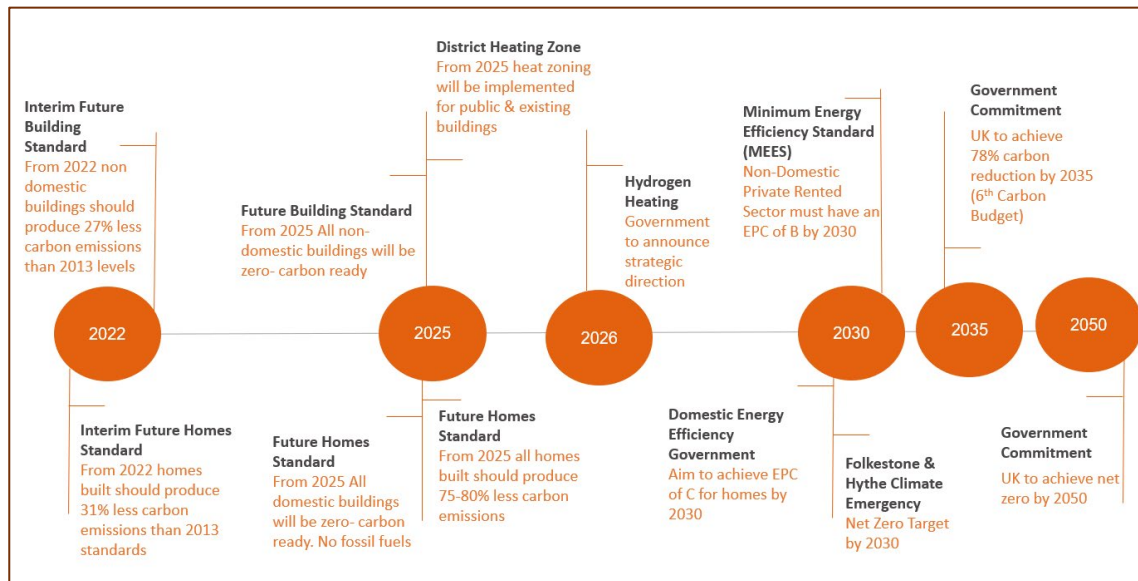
Interim Future Building Standard
From 2022 non domestic buildings should produce 27% less carbon emissions than 2013 levels

Future Building Standard
From 2025 All non-domestic buildings will be zero- carbon ready

District Heating Zone
From 2025 heat zoning will be implemented for public & existing buildings

Hydrogen Heating
Government to announce strategic direction

Minimum Energy Efficiency Standard (MEES)
Non-Domestic Private Rented Sector must have an EPC of B by 2030

Government Commitment
UK to achieve 78% carbon reduction by 2035 (6th Carbon Budget)

2022

2025

2026

2030

2035

2050

Interim Future Homes Standard
From 2022 homes built should produce 31% less carbon emissions than 2013 standards

Future Homes Standard
From 2025 All domestic buildings will be zero- carbon ready. No fossil fuels

Future Homes Standard
From 2025 all homes built should produce 75-80% less carbon emissions

Domestic Energy Efficiency Government
Aim to achieve EPC of C for homes by 2030

Folkestone & Hythe Climate Emergency
Net Zero Target by 2030

Government Commitment
UK to achieve net zero by 2050